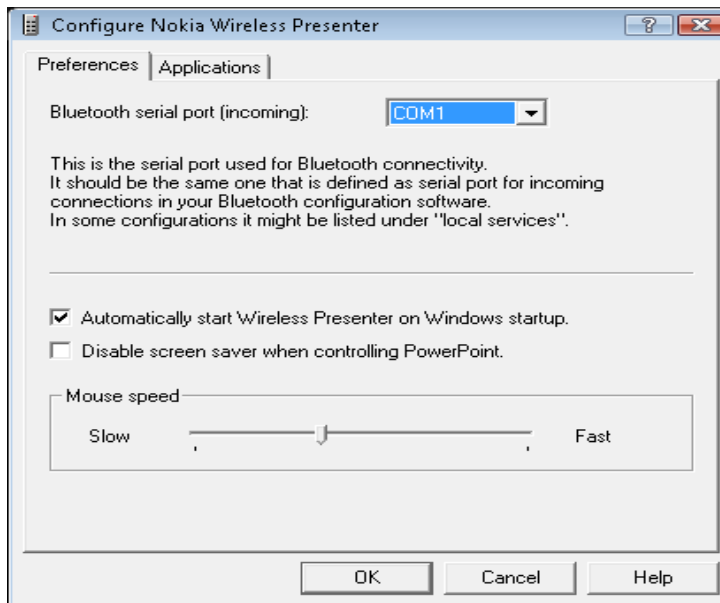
Configure Nokia Wireless Presenter

?

Preferences | Applications

Bluetooth serial port (incoming): COM1

This is the serial port used for Bluetooth connectivity.
It should be the same one that is defined as serial port for incoming connections in your Bluetooth configuration software.
In some configurations it might be listed under "local services".

☑ Automatically start Wireless Presenter on Windows startup.

☐ Disable screen saver when controlling PowerPoint.

Mouse speed

Slow Fast

OK Cancel Help